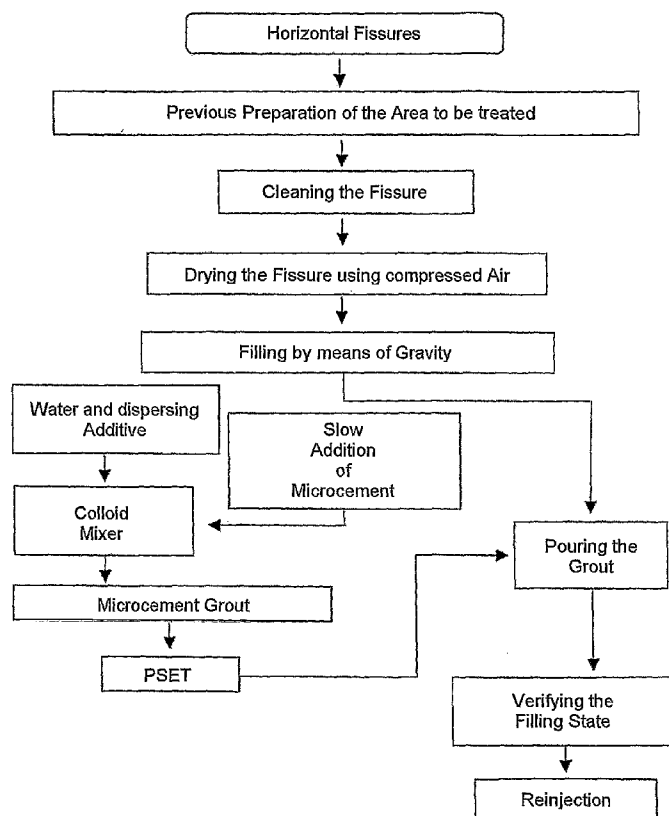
Horizontal Fissures

Previous Preparation of the Area to be treated

Cleaning the Fissure

Drying the Fissure using compressed Air

Filling by means of Gravity

Water and dispersing Additive

Slow Addition of Microcement

Colloid Mixer

Microcement Grout

PSET

Pouring the Grout

Verifying the Filling State

Reinjection